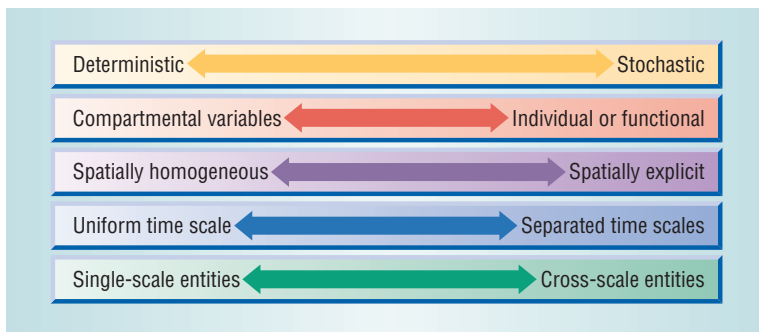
Deterministic | Stochastic

Compartmental variables | Individual or functional

Spatially homogeneous | Spatially explicit

Uniform time scale | Separated time scales

Single-scale entities | Cross-scale entities